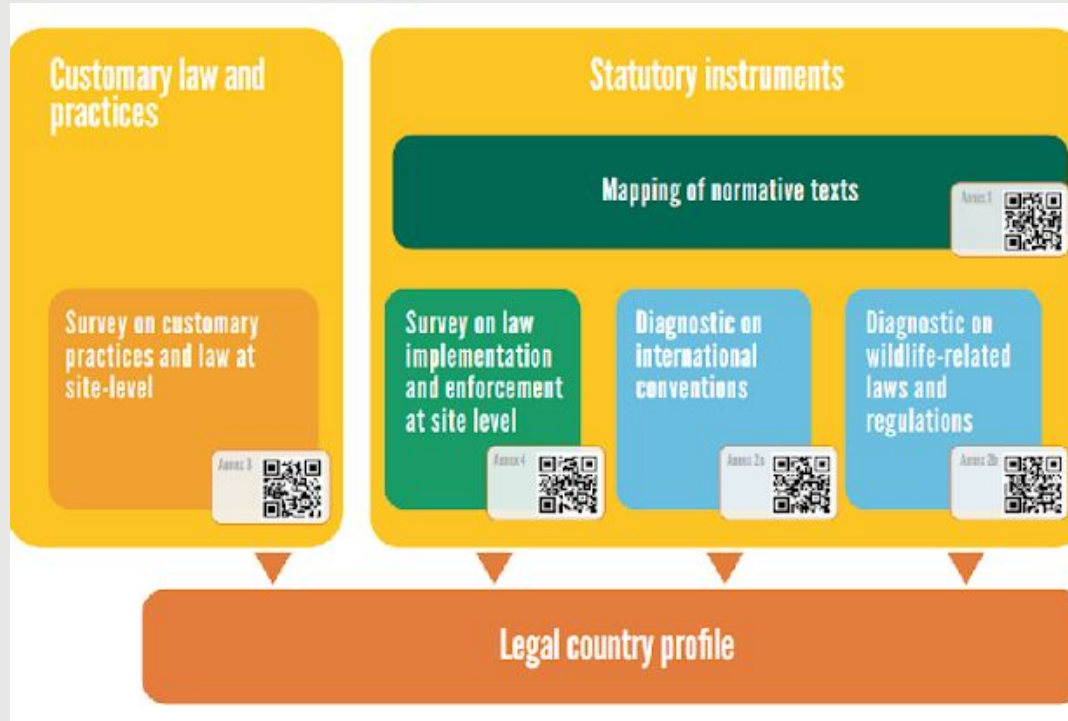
Customary law and practices

Statutory instruments

Mapping of normative texts

Annex 1

Survey on customary practices and law at site-level

Annex 3

Survey on law implementation and enforcement at site level

Annex 4

Diagnostic on international conventions

Annex 2a

Diagnostic on wildlife-related laws and regulations

Annex 2b

Legal country profile